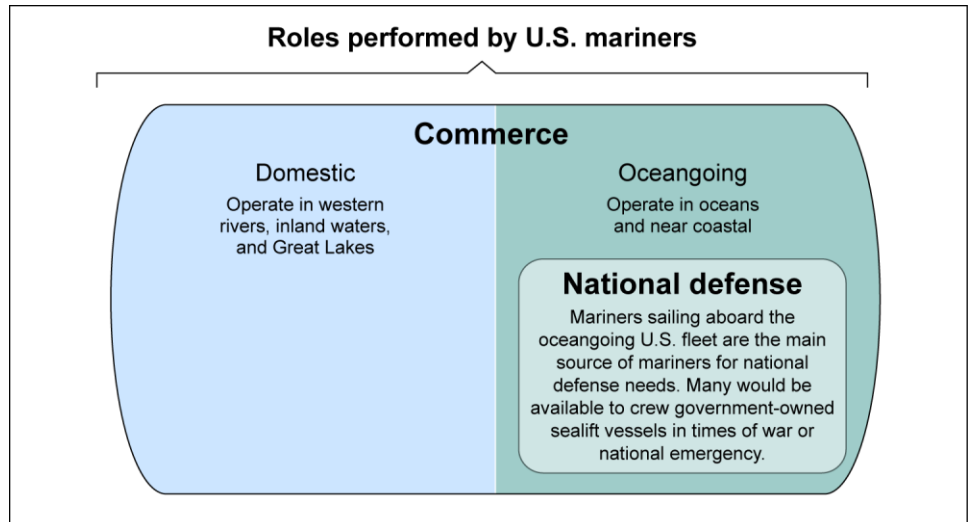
Roles performed by U.S. mariners

Commerce

Domestic

Operate in western rivers, inland waters, and Great Lakes

Oceangoing

Operate in oceans and near coastal

National defense

Mariners sailing aboard the oceangoing U.S. fleet are the main source of mariners for national defense needs. Many would be available to crew government-owned sealift vessels in times of war or national emergency.